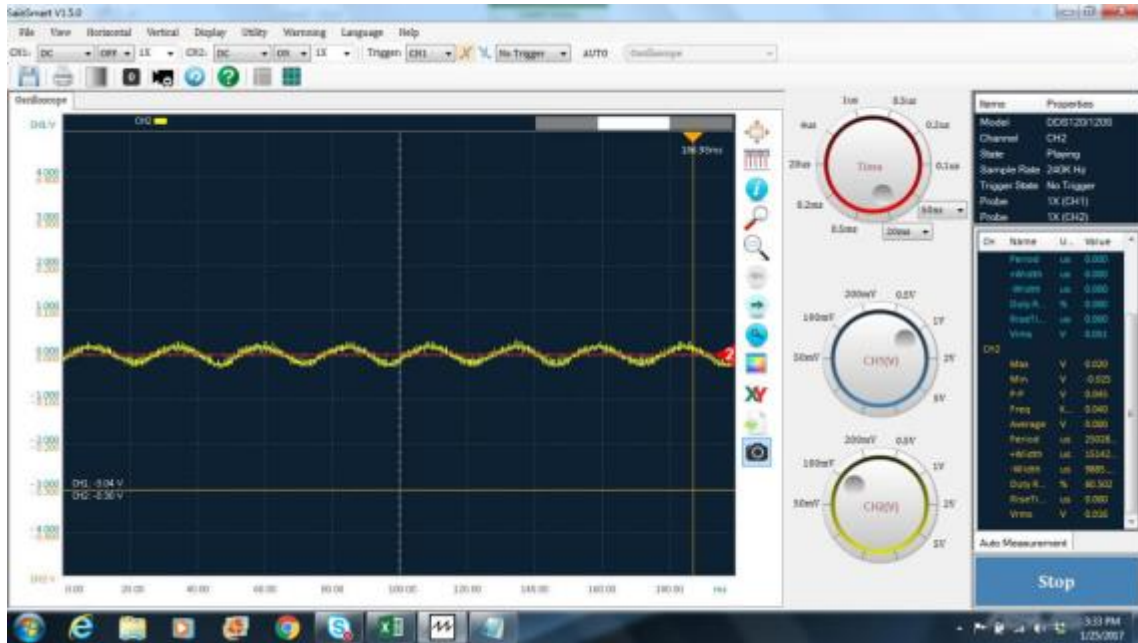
SainSmart V1.5.0

File View Horizontal Vertical Display Utility Warnning Language Help

CH1: DC OFF 1X CH2: DC ON 1X Trigger: CH1 No Trigger AUTO Oscilloscope

Oscilloscope

DIV/V CH2

196.93ms

4.000
3.000
2.000
1.000
0.000
-1.000
-2.000
-3.000
-4.000

CH1: -3.04 V
CH2: -0.50 V

0.00 20.00 40.00 60.00 80.00 100.00 120.00 140.00 160.00 180.00 ms

1us 0.5us
4us 0.2us
Time
20us 0.1us
0.2ms 50ms
0.5ms 20ms

200mV 0.5V
100mV 1V
50mV CH1(V) 2V
5V

200mV 0.5V
100mV 1V
50mV CH2(V) 2V
5V

| Items | Properties |
|---|---|
| Model | DDS120/1200 |
| Channel | CH2 |
| State | Playing |
| Sample Rate | 240K Hz |
| Trigger State | No Trigger |
| Probe | 1X (CH1) |
| Probe | 1X (CH2) |

| Ch | Name | U... | Value |
|---|---|---|---|
| | Period | us | 0.000 |
| | +Width | us | 0.000 |
| | -Width | us | 0.000 |
| | Duty R... | % | 0.000 |
| | RiseTi... | us | 0.000 |
| | Vrms | V | 0.001 |
| CH2 | | | |
| | Max | V | 0.020 |
| | Min | V | -0.025 |
| | P-P | V | 0.045 |
| | Freq | K... | 0.040 |
| | Average | V | 0.000 |
| | Period | us | 25028... |
| | +Width | us | 15142... |
| | -Width | us | 9885... |
| | Duty R... | % | 60.502 |
| | RiseTi... | us | 0.000 |
| | Vrms | V | 0.016 |

Auto Measurement

Stop

3:33 PM
1/25/2017